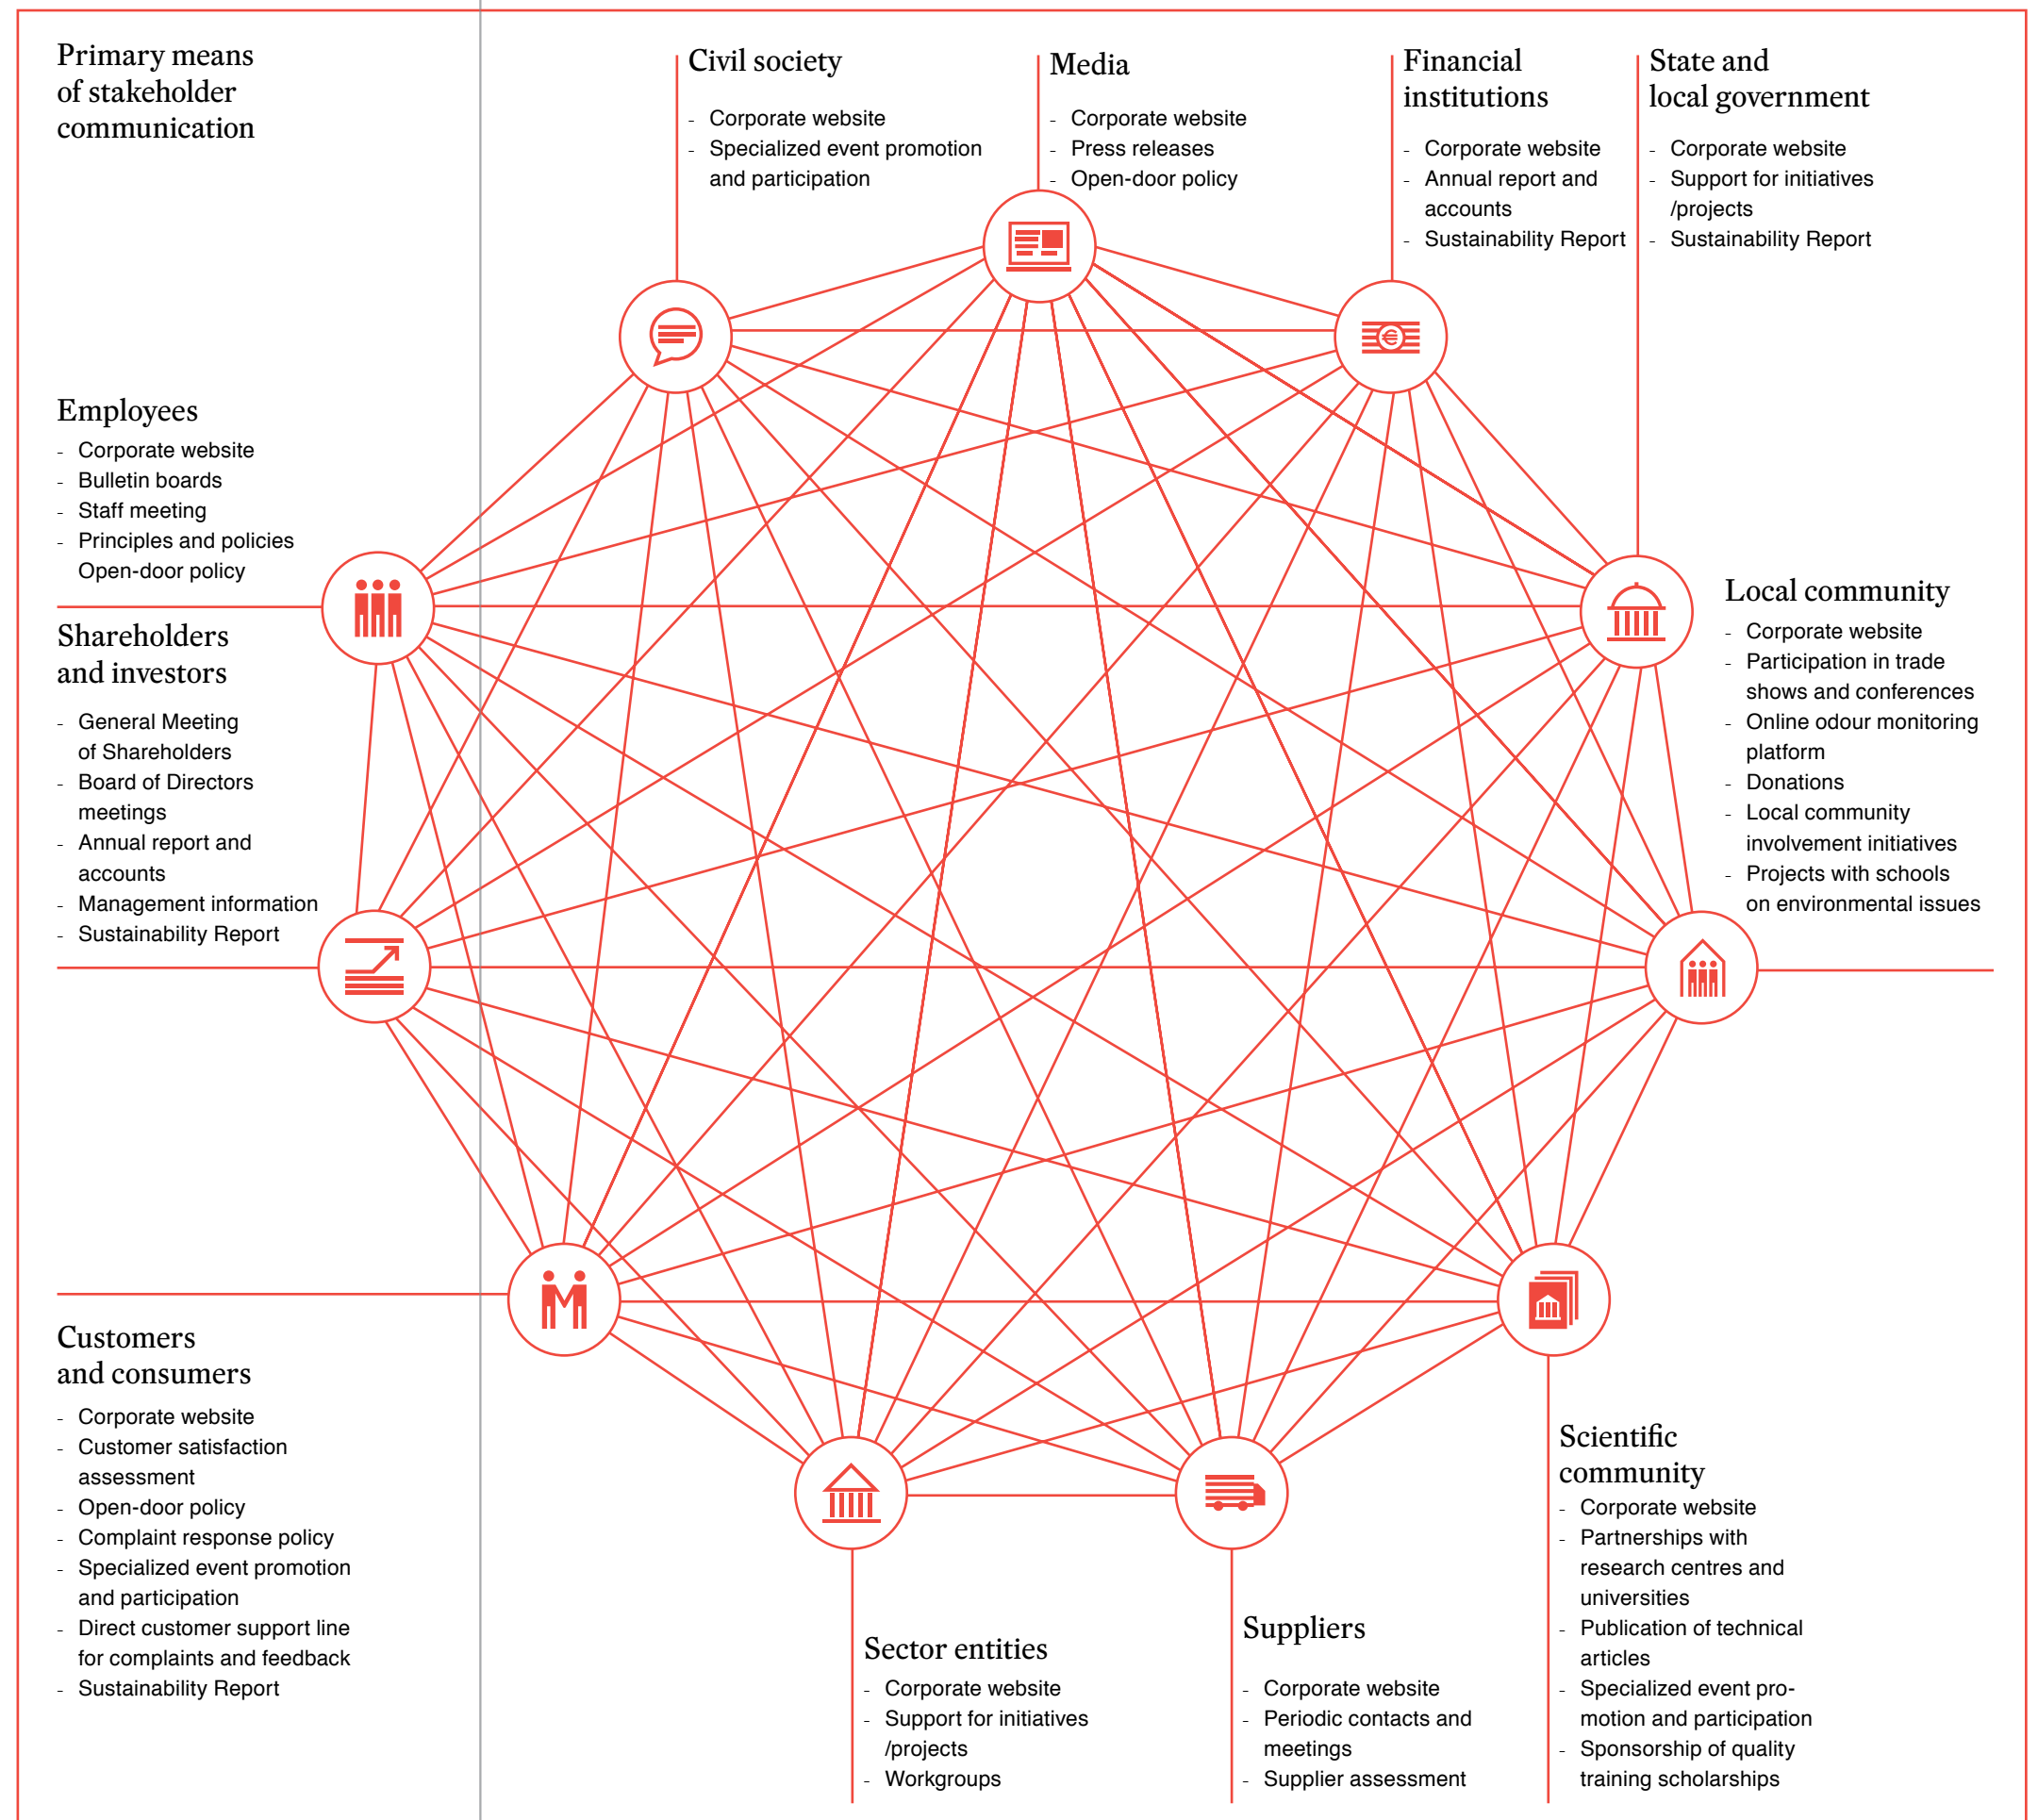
Primary means of stakeholder communication

Civil society
- Corporate website
- Specialized event promotion and participation

Media
- Corporate website
- Press releases
- Open-door policy

Financial institutions
- Corporate website
- Annual report and accounts
- Sustainability Report

State and local government
- Corporate website
- Support for initiatives /projects
- Sustainability Report

Employees
- Corporate website
- Bulletin boards
- Staff meeting
- Principles and policies
Open-door policy

Shareholders and investors
- General Meeting of Shareholders
- Board of Directors meetings
- Annual report and accounts
- Management information
- Sustainability Report

Local community
- Corporate website
- Participation in trade shows and conferences
- Online odour monitoring platform
- Donations
- Local community involvement initiatives
- Projects with schools on environmental issues

Customers and consumers
- Corporate website
- Customer satisfaction assessment
- Open-door policy
- Complaint response policy
- Specialized event promotion and participation
- Direct customer support line for complaints and feedback
- Sustainability Report

Scientific community
- Corporate website
- Partnerships with research centres and universities
- Publication of technical articles
- Specialized event promotion and participation
- Sponsorship of quality training scholarships

Sector entities
- Corporate website
- Support for initiatives /projects
- Workgroups

Suppliers
- Corporate website
- Periodic contacts and meetings
- Supplier assessment